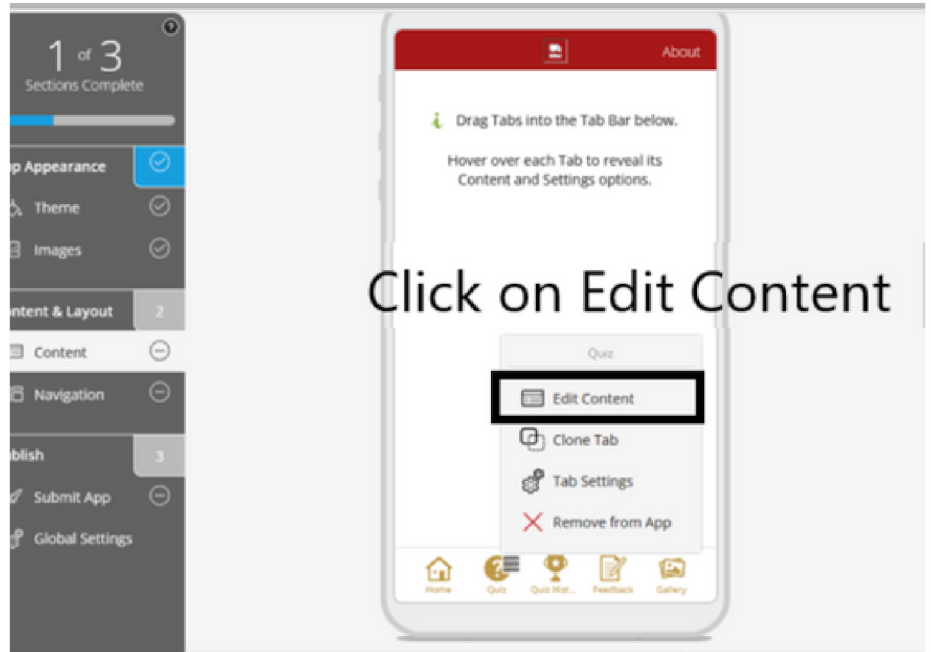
1 of 3
Sections Complete

pp Appearance
Theme
Images

ontent & Layout 2
Content
Navigation

blish 3
Submit App
Global Settings

About

Drag Tabs into the Tab Bar below.

Hover over each Tab to reveal its Content and Settings options.

Click on Edit Content

Quiz
Edit Content
Clone Tab
Tab Settings
Remove from App

Home Quiz Quiz Hist... Feedback Gallery